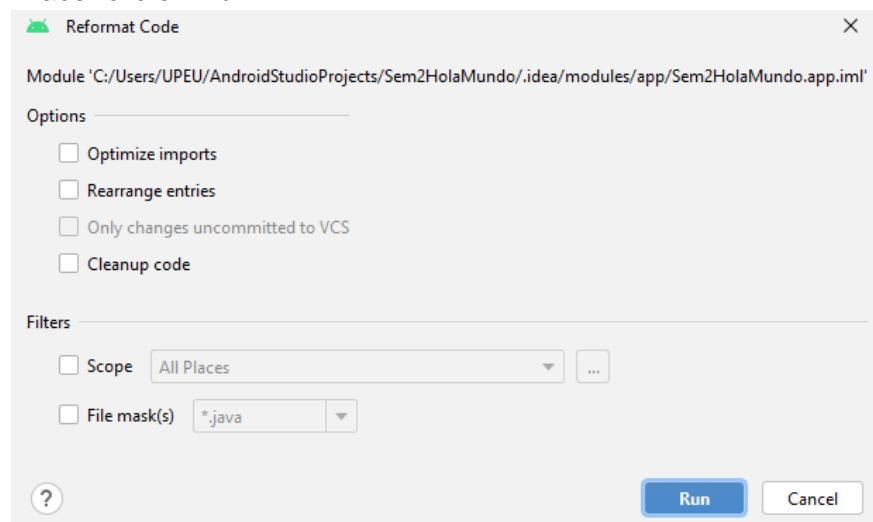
Reformat Code

Module 'C:/Users/UPEU/AndroidStudioProjects/Sem2HolaMundo/.idea/modules/app/Sem2HolaMundo.app.iml'

Options

Optimize imports

Rearrange entries

Only changes uncommitted to VCS

Cleanup code

Filters

Scope All Places ...

File mask(s) *.java

?

Run

Cancel